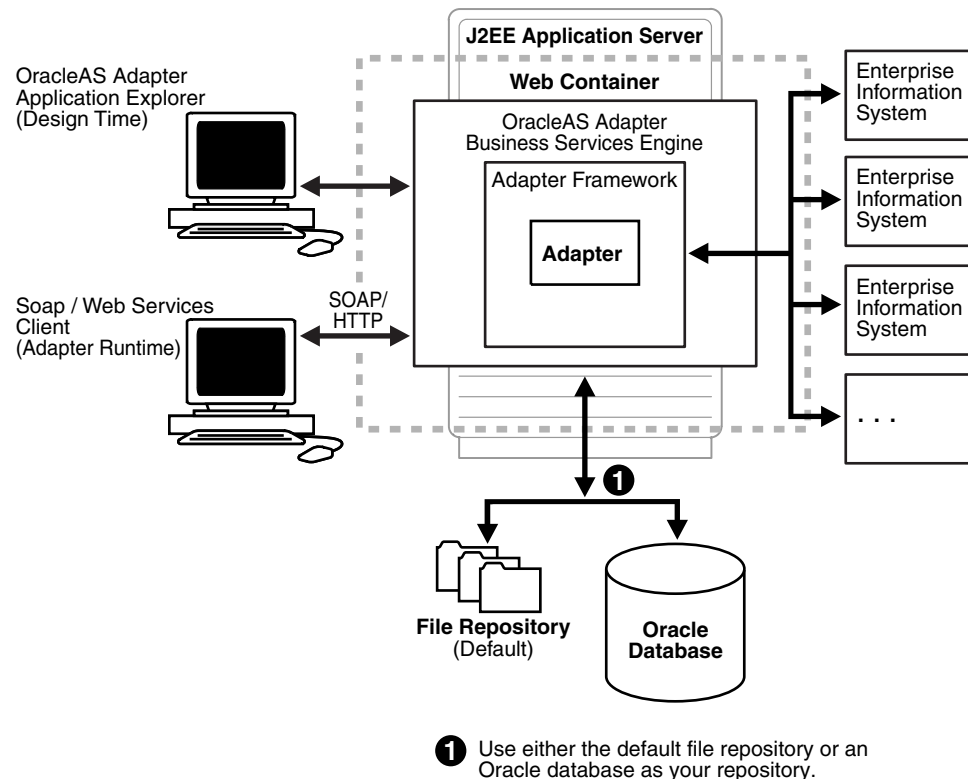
J2EE Application Server

Web Container

OracleAS Adapter Application Explorer (Design Time)

OracleAS Adapter Business Services Engine

Adapter Framework

Adapter

Enterprise Information System

Enterprise Information System

Enterprise Information System

. . .

Soap / Web Services Client (Adapter Runtime)

SOAP/ HTTP

1

File Repository (Default)

Oracle Database

1 Use either the default file repository or an Oracle database as your repository.